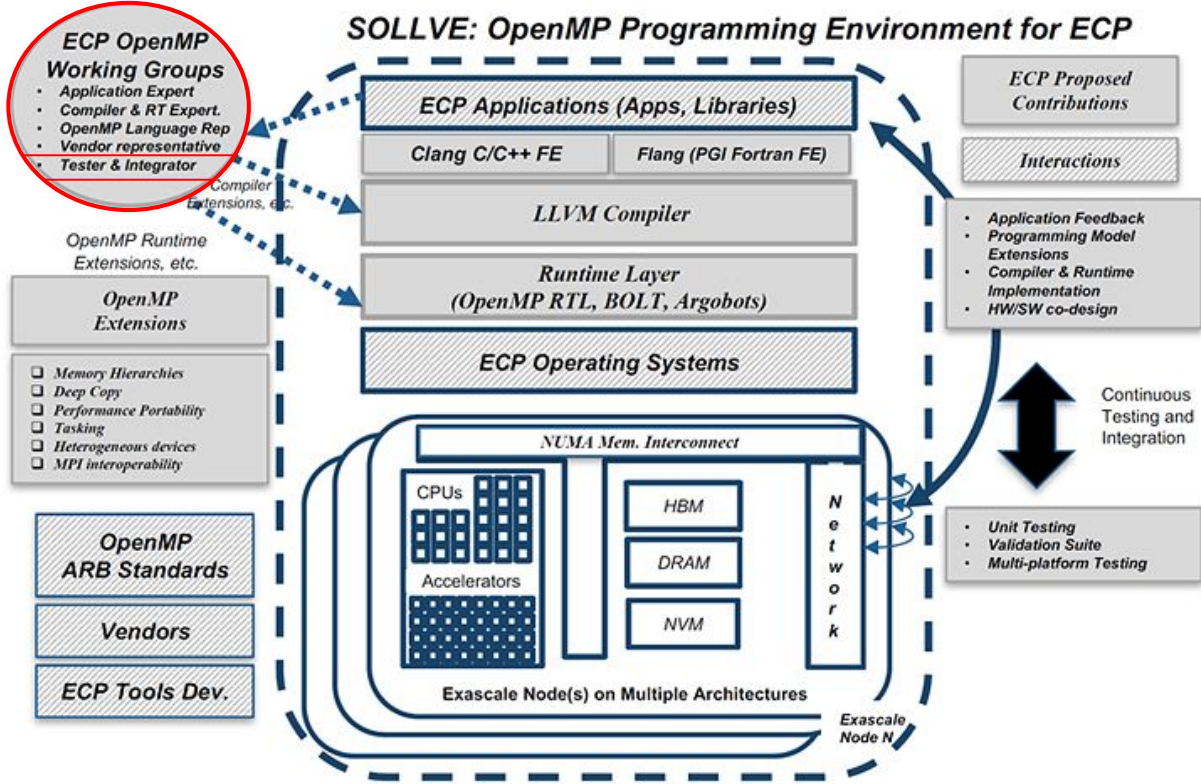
SOLLVE: OpenMP Programming Environment for ECP

ECP OpenMP Working Groups
• Application Expert
• Compiler & RT Expert.
• OpenMP Language Rep
• Vendor representative
• Tester & Integrator

Compiler extensions, etc.

OpenMP Runtime Extensions, etc.

OpenMP Extensions

❑ Memory Hierarchies
❑ Deep Copy
❑ Performance Portability
❑ Tasking
❑ Heterogeneous devices
❑ MPI interoperability

OpenMP ARB Standards

Vendors

ECP Tools Dev.

ECP Applications (Apps, Libraries)

Clang C/C++ FE

Flang (PGI Fortran FE)

LLVM Compiler

Runtime Layer (OpenMP RTL, BOLT, Argobots)

ECP Operating Systems

NUMA Mem. Interconnect

CPUs

Accelerators

HBM

DRAM

NVM

Network

Exascale Node(s) on Multiple Architectures

Exascale Node N

ECP Proposed Contributions

Interactions

• Application Feedback
• Programming Model Extensions
• Compiler & Runtime Implementation
• HW/SW co-design

Continuous Testing and Integration

• Unit Testing
• Validation Suite
• Multi-platform Testing